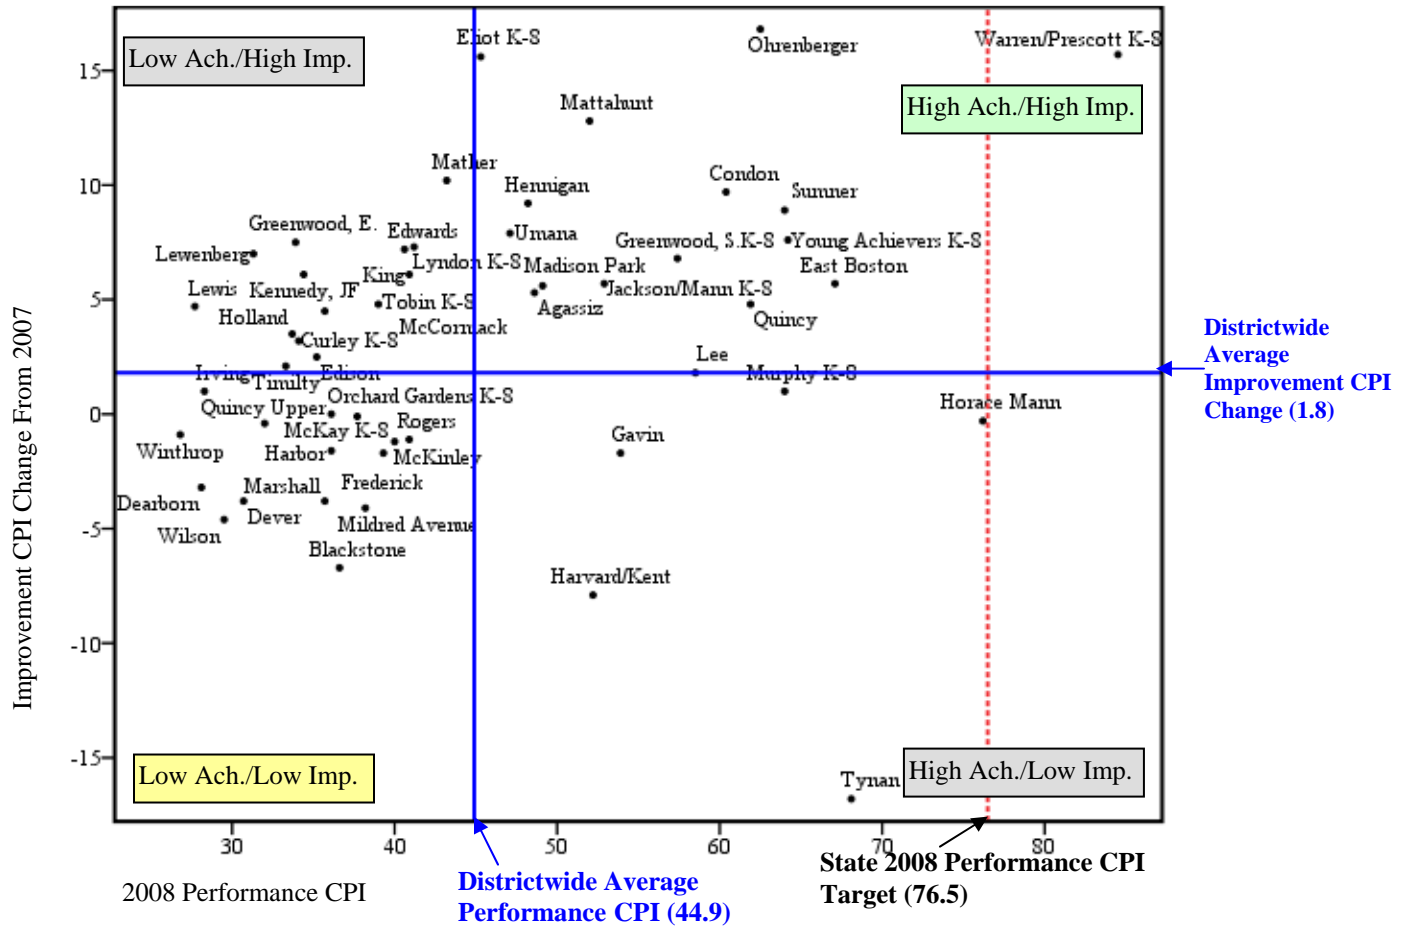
Low Ach./High Imp.

High Ach./High Imp.

Low Ach./Low Imp.

High Ach./Low Imp.

Eliot K-8
Ohrenberger
Warren/Prescott K-8
Mattahunt
Mather
Hennigan
Condon
Sumner
Greenwood, E.
Edwards
Umana
Greenwood, S.K-8
Young Achievers K-8
Lewenberg
Lyndon K-8
Madison Park
East Boston
King
Lewis
Kennedy, JF
Tobin K-8
Jackson/Mann K-8
Agassiz
Holland
McCormack
Quincy
Curley K-8
Lee
Irving
Timilty
Edison
Murphy K-8
Orchard Gardens K-8
Horace Mann
Quincy Upper
Rogers
McKay K-8
Gavin
Winthrop
Harbor
McKinley
Marshall
Frederick
Dearborn
Dever
Mildred Avenue
Wilson
Blackstone
Harvard/Kent
Tynan

15
10
5
0
-5
-10
-15

30
40
50
60
70
80

Improvement CPI Change From 2007

2008 Performance CPI

Districtwide Average Improvement CPI Change (1.8)

Districtwide Average Performance CPI (44.9)

State 2008 Performance CPI Target (76.5)